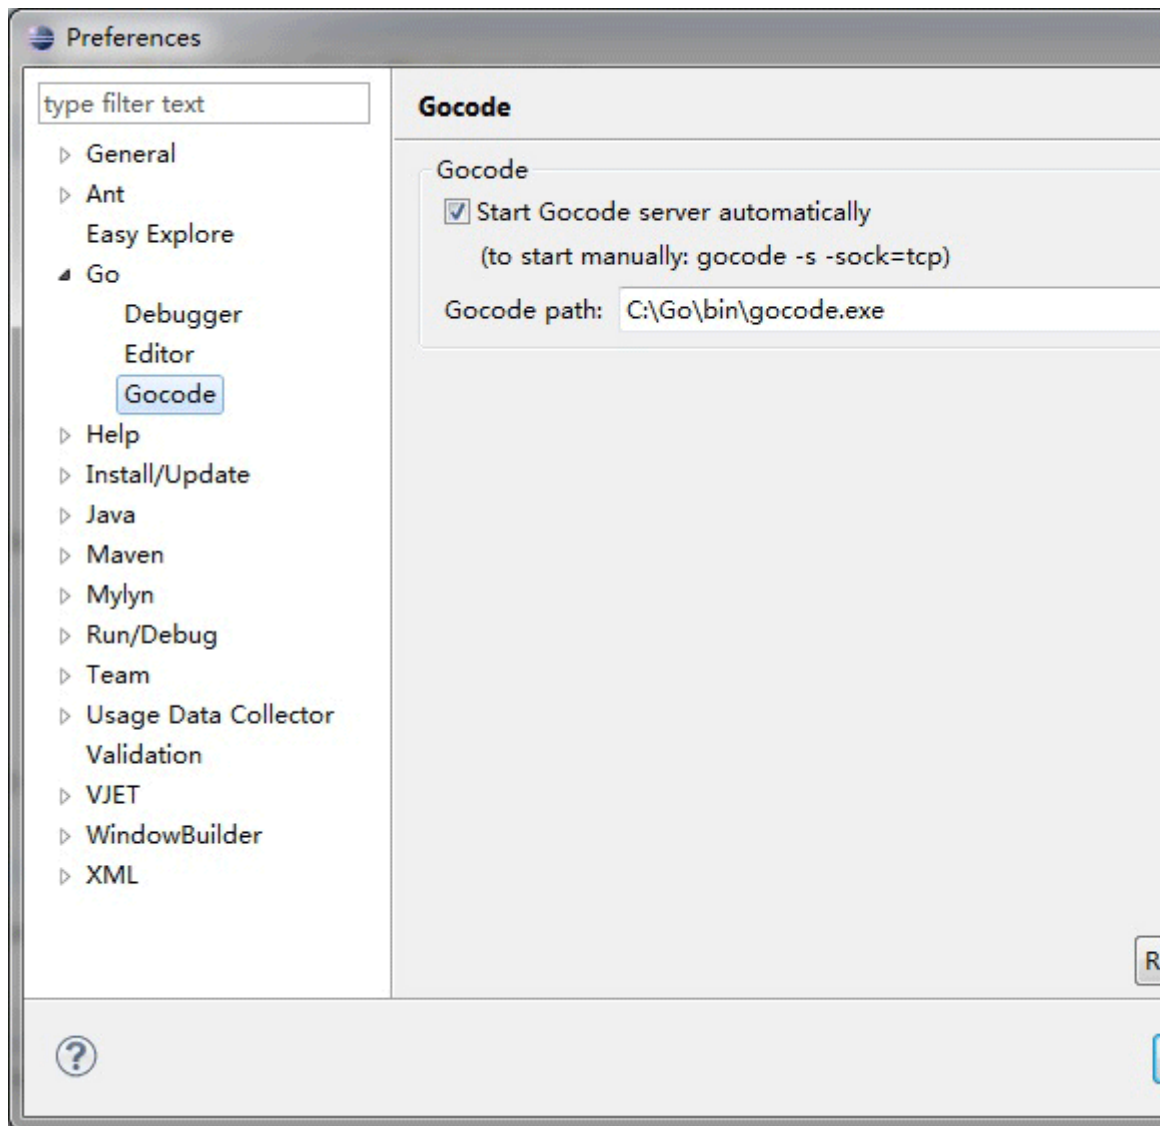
Preferences

type filter text

General
Ant
Easy Explore
Go
Debugger
Editor
Gocode
Help
Install/Update
Java
Maven
Mylyn
Run/Debug
Team
Usage Data Collector
Validation
VJET
WindowBuilder
XML

Gocode

Gocode

Start Gocode server automatically

(to start manually: gocode -s -sock=tcp)

Gocode path: C:\Go\bin\gocode.exe

R

?